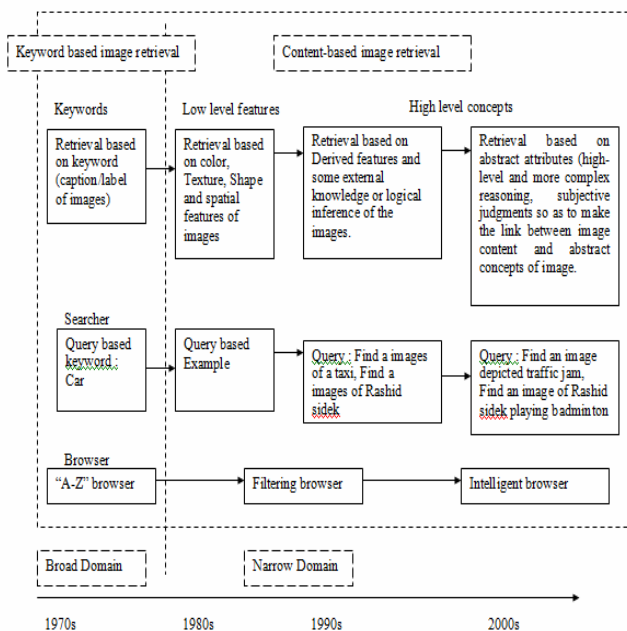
Keyword based image retrieval

Content-based image retrieval

Keywords

Low level features

High level concepts

Retrieval based on keyword (caption/label of images)

Retrieval based on color, Texture, Shape and spatial features of images

Retrieval based on Derived features and some external knowledge or logical inference of the images.

Retrieval based on abstract attributes (high-level and more complex reasoning, subjective judgments so as to make the link between image content and abstract concepts of image.

Searcher

Query based keyword : Car

Query based Example

Query : Find a images of a taxi, Find a images of Rashid sidek

Query : Find an image depicted traffic jam, Find an image of Rashid sidek playing badminton

Browser

"A-Z" browser

Filtering browser

Intelligent browser

Broad Domain

Narrow Domain

1970s

1980s

1990s

2000s